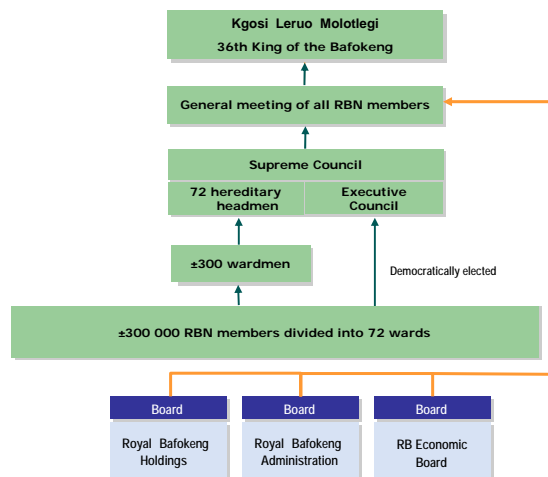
Kgosi Leruo Molotlegi
36th King of the Bafokeng

General meeting of all RBN members

Supreme Council

72 hereditary headmen

Executive Council

±300 wardmen

Democratically elected

±300 000 RBN members divided into 72 wards

Board

Royal Bafokeng Holdings

Board

Royal Bafokeng Administration

Board

RB Economic Board